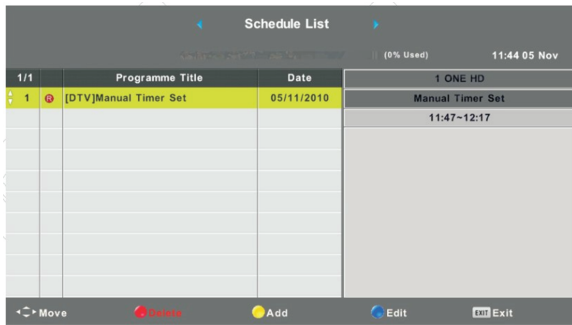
Schedule List

(0% Used) 11:44 05 Nov

| 1/1 | | Programme Title | Date |
|---|---|---|---|
| 1 | R | [DTV]Manual Timer Set | 05/11/2010 |

1 ONE HD

Manual Timer Set

11:47~12:17

Move Delete Add Edit EXIT Exit